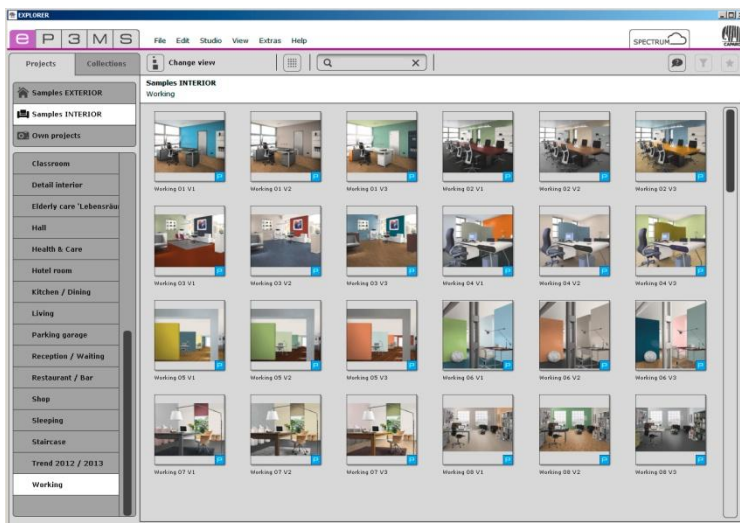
EXPLORER

e P 3 M S

File Edit Studio View Extras Help

SPECTRUM

CAPAROL

Projects Collections

Change view

Samples EXTERIOR

Samples INTERIOR

Own projects

Classroom

Detail interior

Elderly care 'Lebensräu

Hall

Health & Care

Hotel room

Kitchen / Dining

Living

Parking garage

Reception / Waiting

Restaurant / Bar

Shop

Sleeping

Staircase

Trend 2012 / 2013

Working

Samples INTERIOR
Working

Working 01 V1
Working 01 V2
Working 01 V3
Working 02 V1
Working 02 V2
Working 02 V3
Working 03 V1
Working 03 V2
Working 03 V3
Working 04 V1
Working 04 V2
Working 04 V3
Working 05 V1
Working 05 V2
Working 05 V3
Working 06 V1
Working 06 V2
Working 06 V3
Working 07 V1
Working 07 V2
Working 07 V3
Working 08 V1
Working 08 V2
Working 08 V3